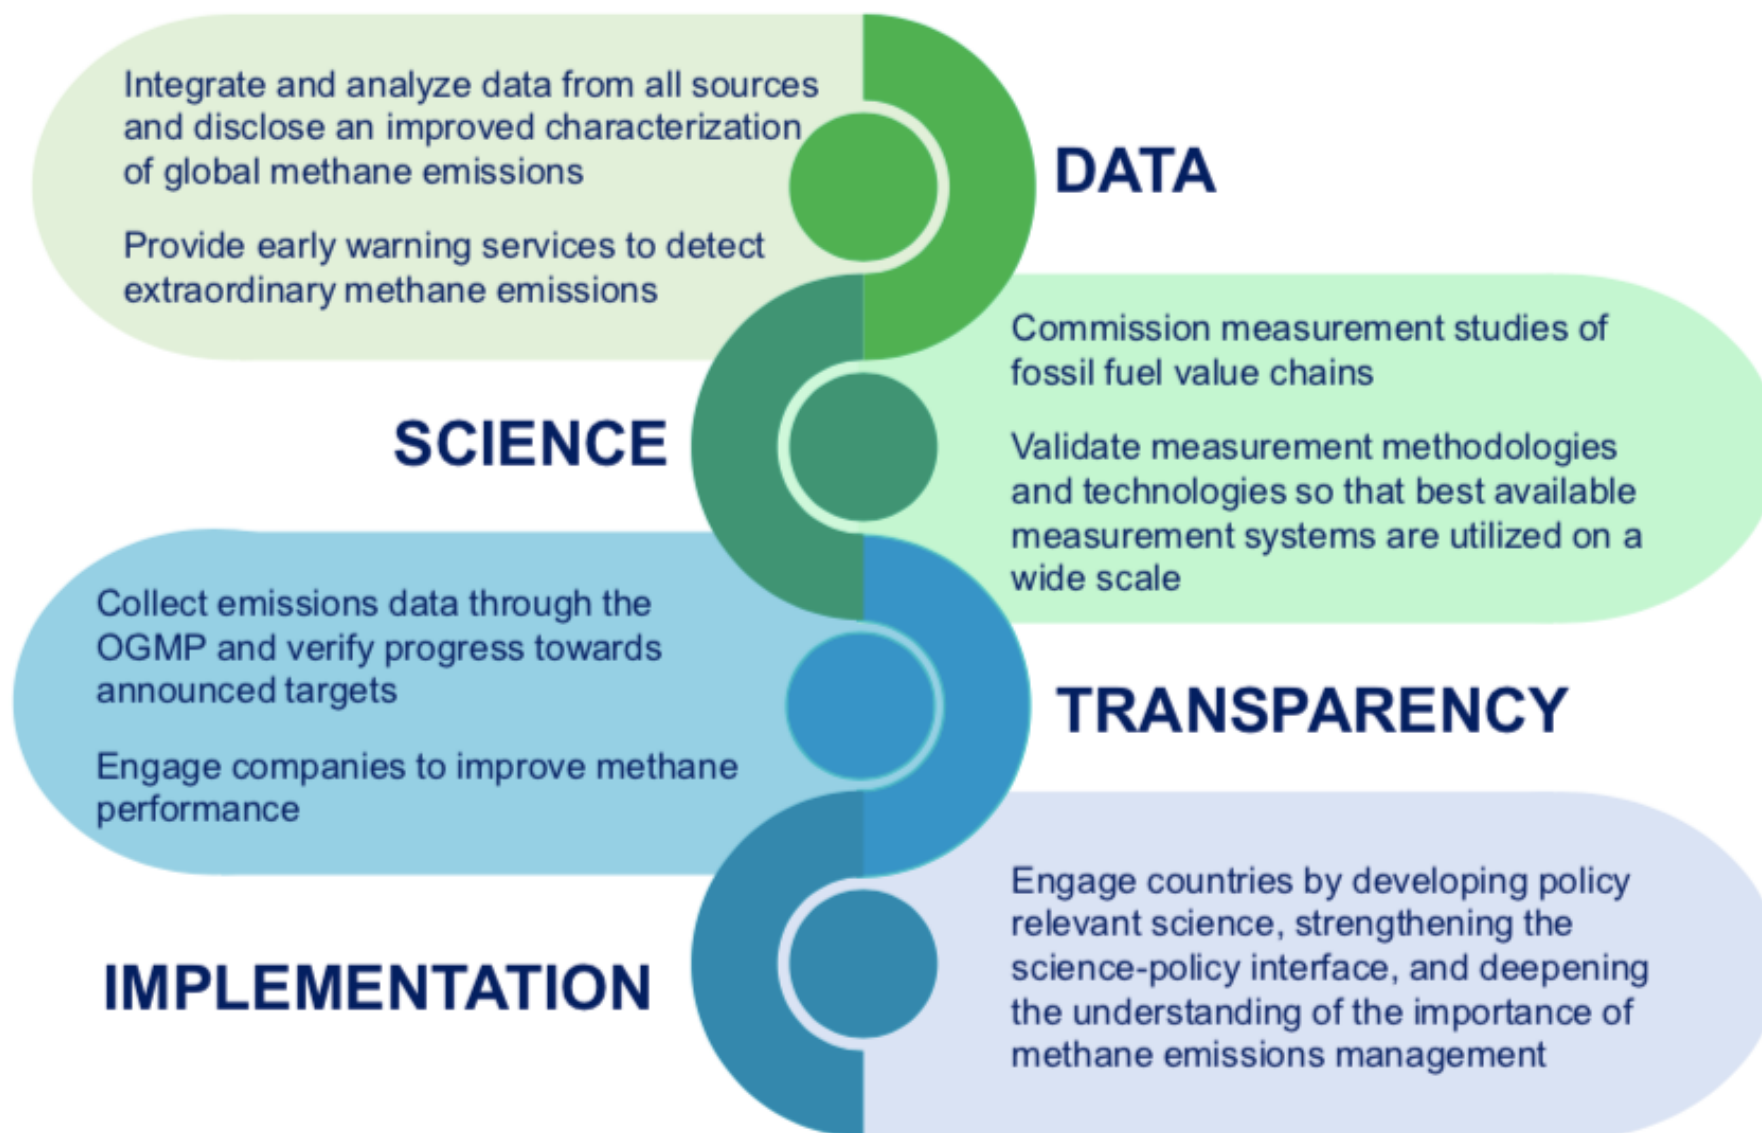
Integrate and analyze data from all sources and disclose an improved characterization of global methane emissions

Provide early warning services to detect extraordinary methane emissions

DATA

Commission measurement studies of fossil fuel value chains

Validate measurement methodologies and technologies so that best available measurement systems are utilized on a wide scale

SCIENCE

Collect emissions data through the OGMP and verify progress towards announced targets

Engage companies to improve methane performance

TRANSPARENCY

Engage countries by developing policy relevant science, strengthening the science-policy interface, and deepening the understanding of the importance of methane emissions management

IMPLEMENTATION